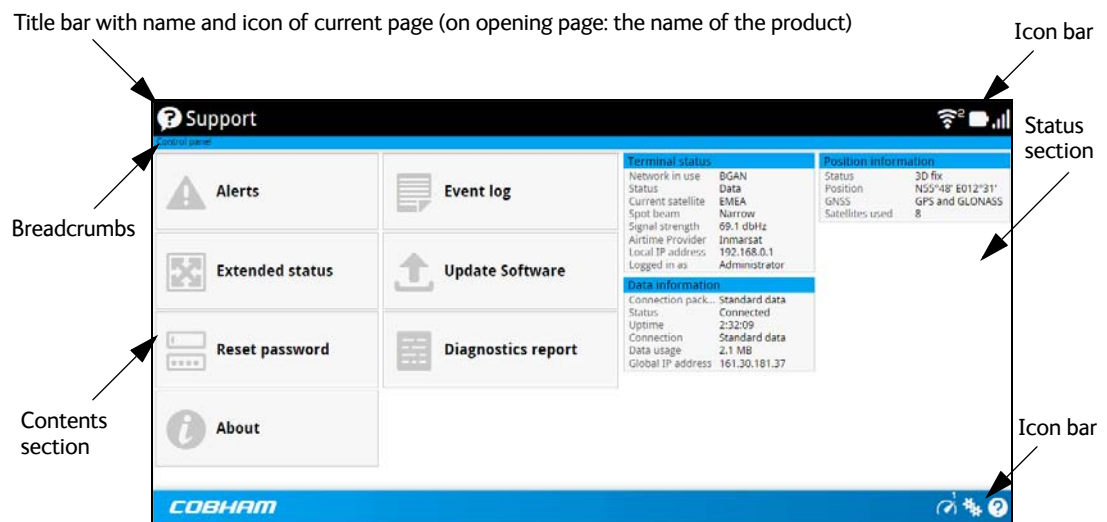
Title bar with name and icon of current page (on opening page: the name of the product)

Icon bar

Support

Control panel

Status section

Breadcrumbs

Alerts

Event log

Extended status

Update Software

Reset password

Diagnostics report

About

Contents section

Terminal status

| | |
|---|---|
| Network in use | BGAN |
| Status | Data |
| Current satellite | EMEA |
| Spot beam | Narrow |
| Signal strength | 69.1 dbHz |
| Airtime Provider | Inmarsat |
| Local IP address | 192.168.0.1 |
| Logged in as | Administrator |

Data information

| | |
|---|---|
| Connection pack... | Standard data |
| Status | Connected |
| Uptime | 2:32:09 |
| Connection | Standard data |
| Data usage | 2.1 MB |
| Global IP address | 161.30.181.37 |

Position information

| | |
|---|---|
| Status | 3D fix |
| Position | N55°48' E012°31' |
| GNSS | GPS and GLONASS |
| Satellites used | 8 |

Icon bar

COBHAM